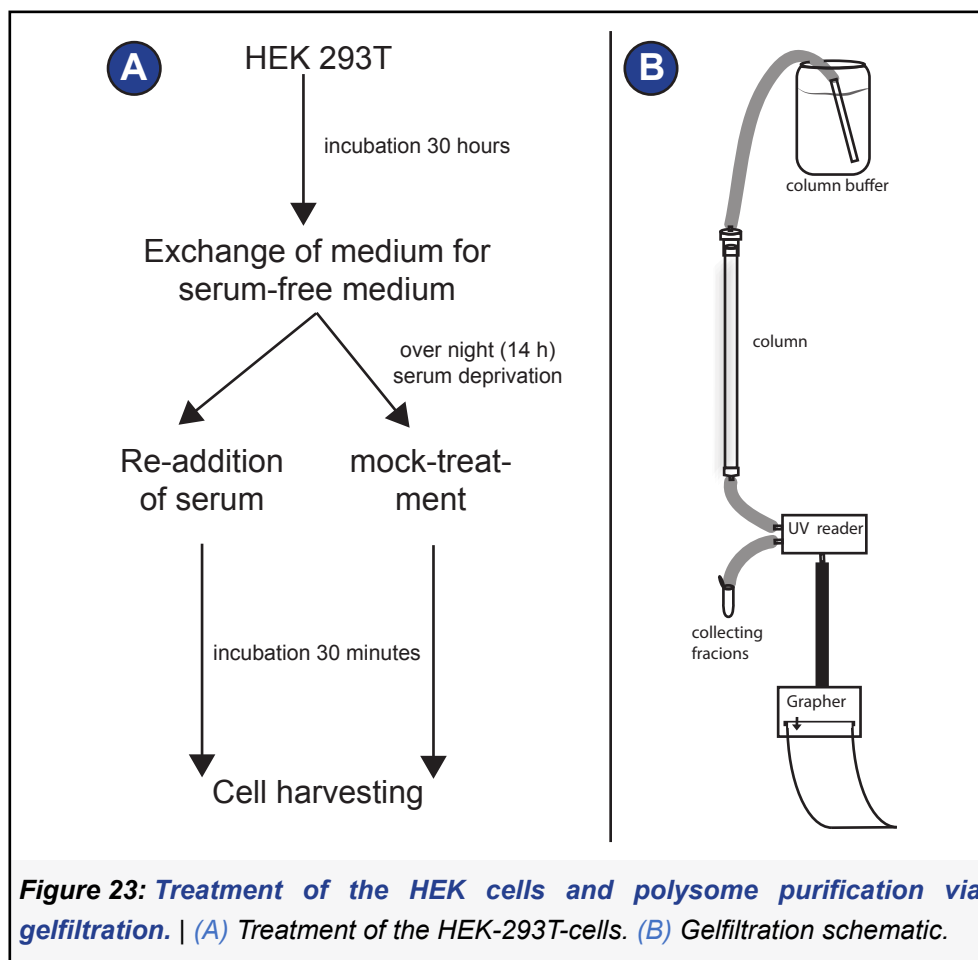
A

HEK 293T

incubation 30 hours

Exchange of medium for serum-free medium

over night (14 h) serum deprivation

Re-addition of serum

mock-treatment

incubation 30 minutes

Cell harvesting

B

column buffer

column

UV reader

collecting fracions

Grapher

Figure 23: Treatment of the HEK cells and polysome purification via gelfiltration. | (A) Treatment of the HEK-293T-cells. (B) Gelfiltration schematic.